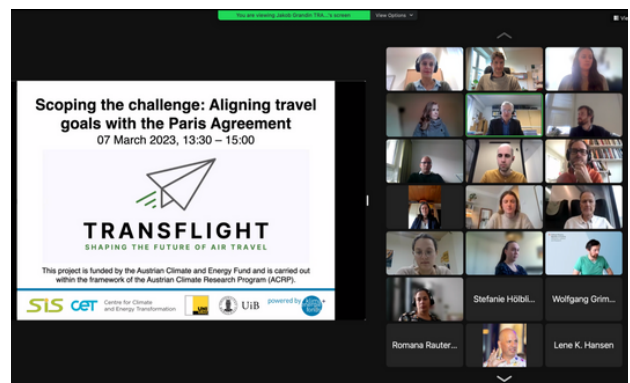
You are viewing Jakob Grandin TRA...'s screen

View Options

Vi

Scoping the challenge: Aligning travel goals with the Paris Agreement

07 March 2023, 13:30 – 15:00

TRANSFLIGHT

SHAPING THE FUTURE OF AIR TRAVEL

This project is funded by the Austrian Climate and Energy Fund and is carried out within the framework of the Austrian Climate Research Program (ACRP).

SIS CET Centre for Climate and Energy Transformation UiB powered by

Stefanie Hölbli...

Wolfgang Grim...

Romana Rauter...

Lene K. Hansen